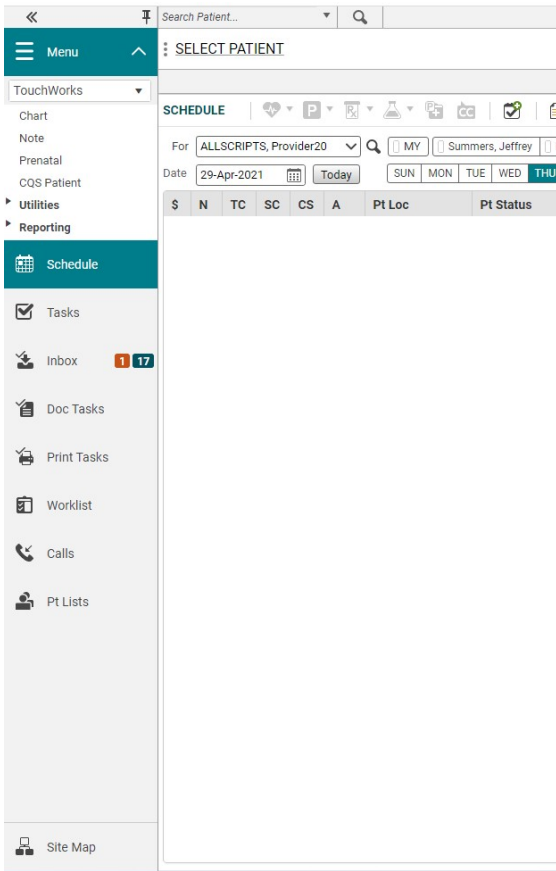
«
Search Patient...
Menu
SELECT PATIENT
TouchWorks
Chart
Note
Prenatal
CQS Patient
Utilities
Reporting
Schedule
Tasks
Inbox 1 17
Doc Tasks
Print Tasks
Worklist
Calls
Pt Lists
Site Map

SCHEDULE
For ALLSCRIPTS, Provider20 MY Summers, Jeffrey
Date 29-Apr-2021 Today SUN MON TUE WED THU

| $ | N | TC | SC | CS | A | Pt Loc | Pt Status |
|---|---|---|---|---|---|---|---|